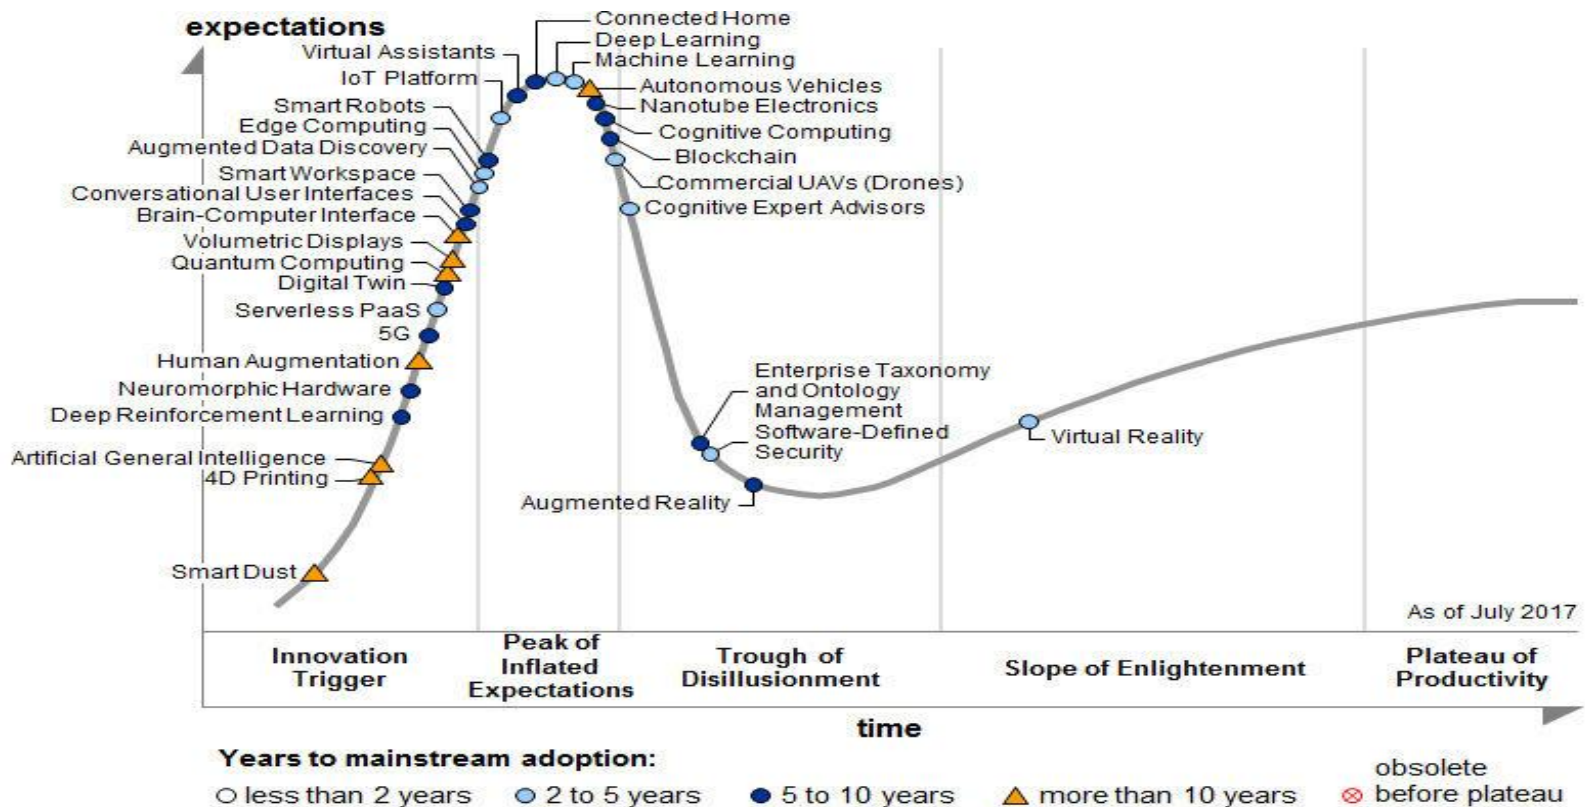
expectations

Virtual Assistants
IoT Platform
Smart Robots
Edge Computing
Augmented Data Discovery
Smart Workspace
Conversational User Interfaces
Brain-Computer Interface
Volumetric Displays
Quantum Computing
Digital Twin
Serverless PaaS
5G
Human Augmentation
Neuromorphic Hardware
Deep Reinforcement Learning
Artificial General Intelligence
4D Printing
Smart Dust

Connected Home
Deep Learning
Machine Learning
Autonomous Vehicles
Nanotube Electronics
Cognitive Computing
Blockchain
Commercial UAVs (Drones)
Cognitive Expert Advisors

Enterprise Taxonomy and Ontology Management
Software-Defined Security
Augmented Reality
Virtual Reality

As of July 2017

Innovation Trigger

Peak of Inflated Expectations

Trough of Disillusionment

Slope of Enlightenment

Plateau of Productivity

time

Years to mainstream adoption:
less than 2 years
2 to 5 years
5 to 10 years
more than 10 years
obsolete before plateau